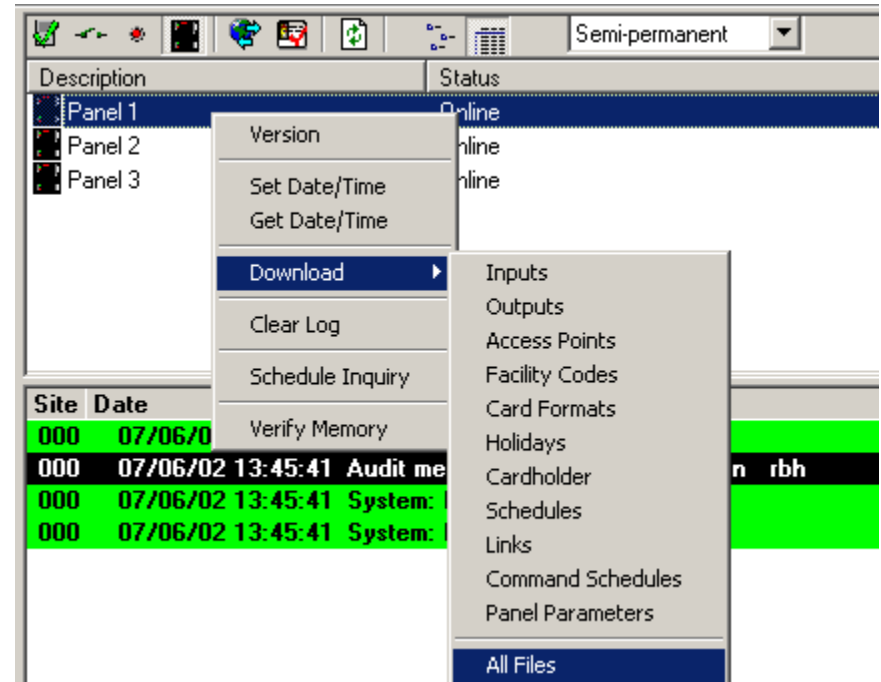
Semi-permanent

| Description | Status |
|---|---|
| Panel 1 | Online |
| Panel 2 | nline |
| Panel 3 | nline |

Version

Set Date/Time
Get Date/Time

Download

Clear Log

Schedule Inquiry

Verify Memory

Inputs
Outputs
Access Points
Facility Codes
Card Formats
Holidays
Cardholder
Schedules
Links
Command Schedules
Panel Parameters

All Files

| Site | Date |
|---|---|
| 000 | 07/06/0 |
| 000 | 07/06/02 13:45:41 Audit me n rbh |
| 000 | 07/06/02 13:45:41 System: |
| 000 | 07/06/02 13:45:41 System: |